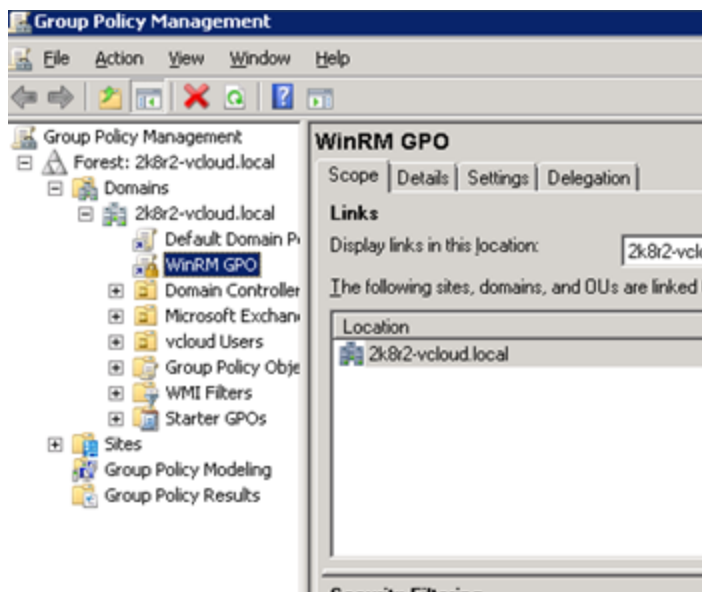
Group Policy Management

File Action View Window Help

Group Policy Management
Forest: 2k8r2-vcloud.local
Domains
2k8r2-vcloud.local
Default Domain P
WinRM GPO
Domain Controller
Microsoft Exchan
vcloud Users
Group Policy Obje
WMI Filters
Starter GPOs
Sites
Group Policy Modeling
Group Policy Results

WinRM GPO

Scope | Details | Settings | Delegation

Links

Display links in this location: 2k8r2-vcl

The following sites, domains, and OUs are linked

| Location |
|---|
| 2k8r2-vcloud.local |

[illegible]